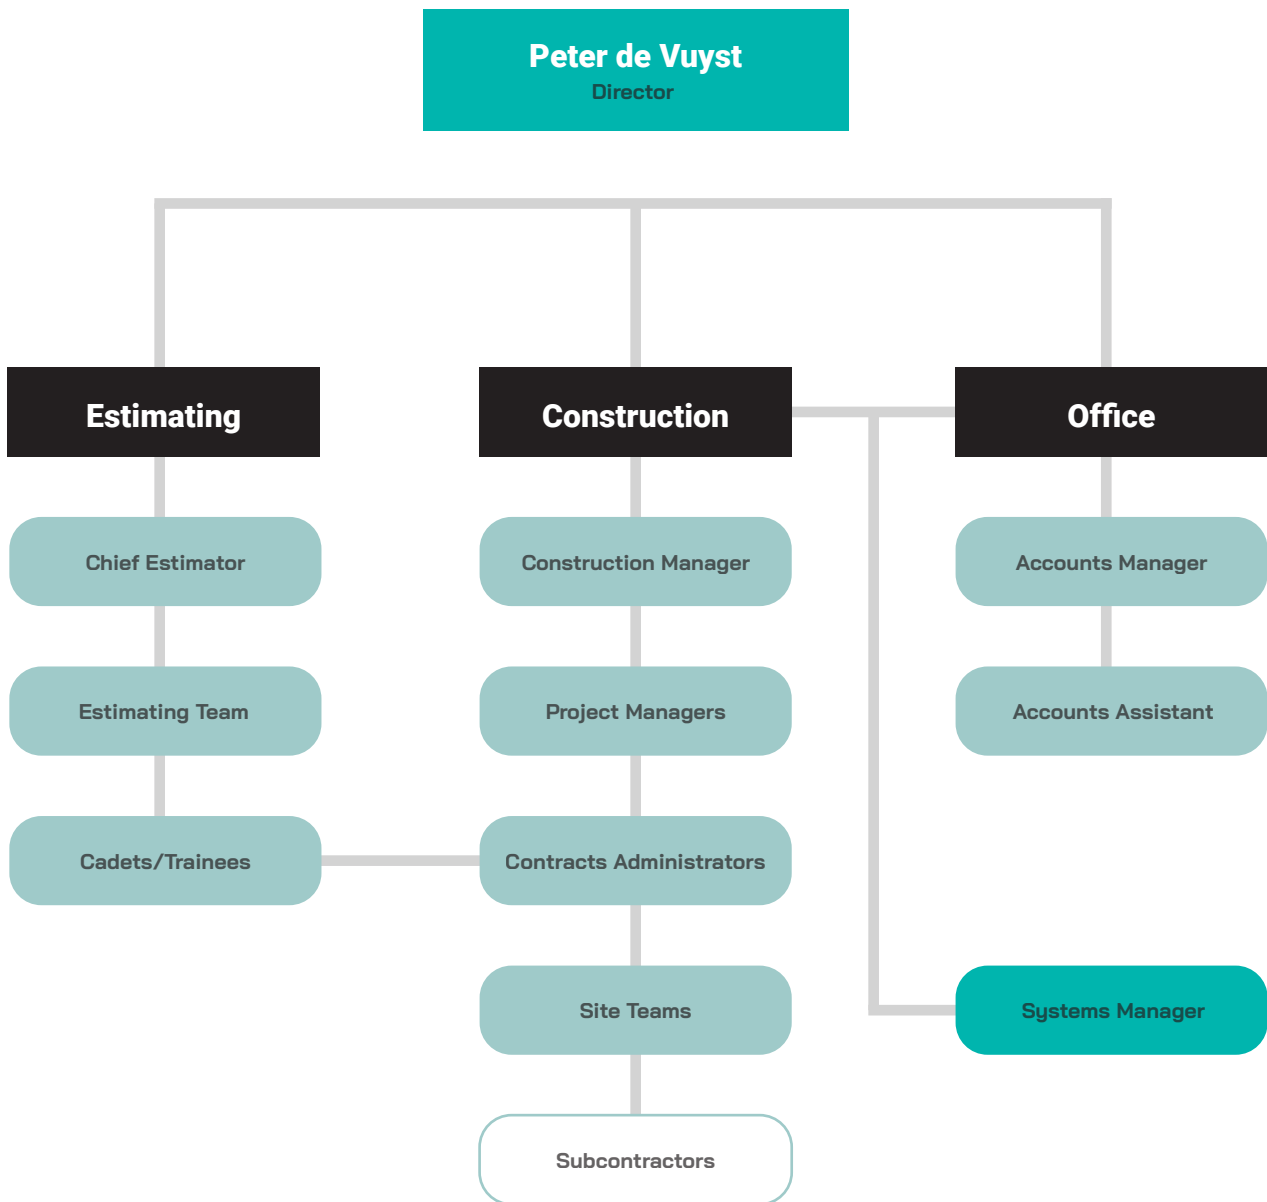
Peter de Vuyst
Director

Estimating

Chief Estimator

Estimating Team

Cadets/Trainees

Construction

Construction Manager

Project Managers

Contracts Administrators

Site Teams

Subcontractors

Office

Accounts Manager

Accounts Assistant

Systems Manager